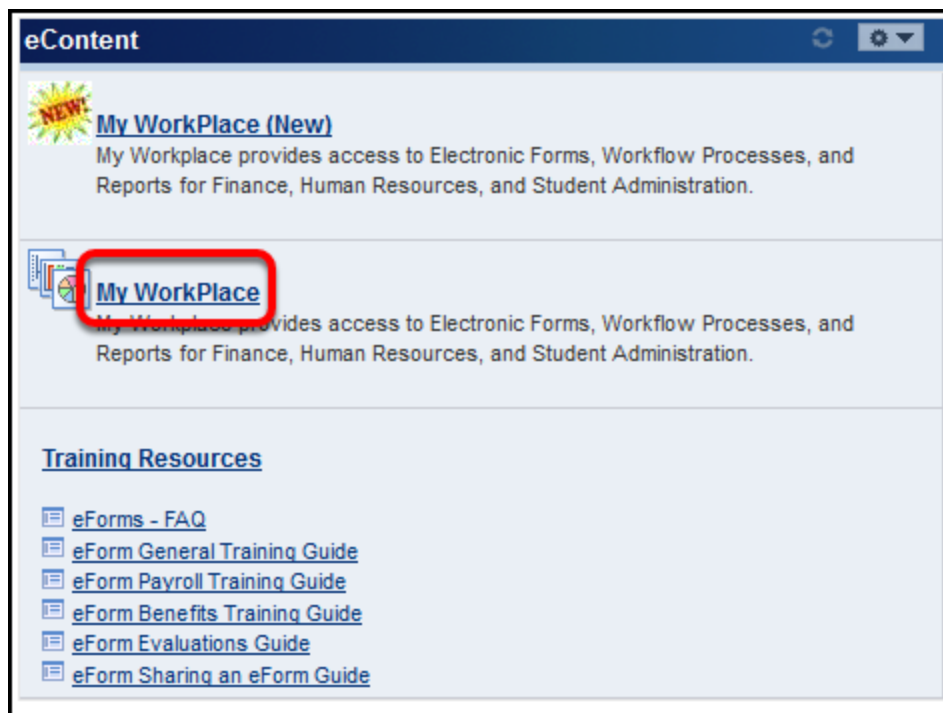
eContent

NEW!

My WorkPlace (New)
My Workplace provides access to Electronic Forms, Workflow Processes, and Reports for Finance, Human Resources, and Student Administration.

My WorkPlace
My Workplace provides access to Electronic Forms, Workflow Processes, and Reports for Finance, Human Resources, and Student Administration.

Training Resources

eForms - FAQ
eForm General Training Guide
eForm Payroll Training Guide
eForm Benefits Training Guide
eForm Evaluations Guide
eForm Sharing an eForm Guide